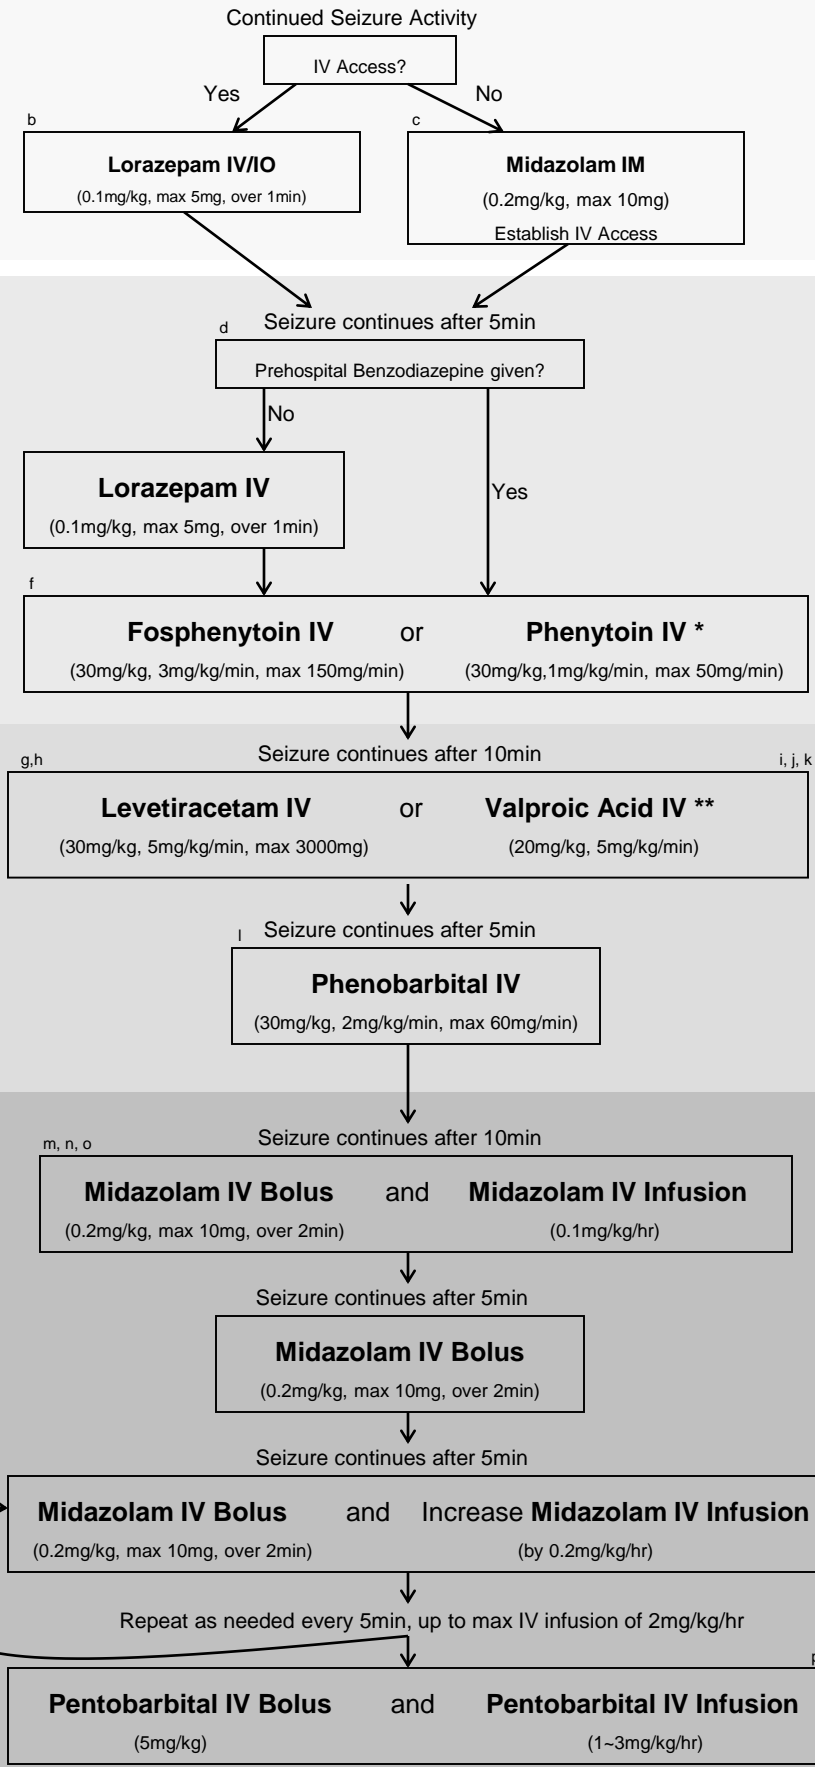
Continued Seizure Activity

IV Access?

Yes

No

b

Lorazepam IV/IO

(0.1mg/kg, max 5mg, over 1min)

c

Midazolam IM

(0.2mg/kg, max 10mg)

Establish IV Access

d

Seizure continues after 5min

Prehospital Benzodiazepine given?

No

Lorazepam IV

(0.1mg/kg, max 5mg, over 1min)

Yes

f

Fosphenytoin IV or Phenytoin IV *

(30mg/kg, 3mg/kg/min, max 150mg/min) (30mg/kg,1mg/kg/min, max 50mg/min)

g,h

Seizure continues after 10min

i, j, k

Levetiracetam IV or Valproic Acid IV **

(30mg/kg, 5mg/kg/min, max 3000mg) (20mg/kg, 5mg/kg/min)

l

Seizure continues after 5min

Phenobarbital IV

(30mg/kg, 2mg/kg/min, max 60mg/min)

m, n, o

Seizure continues after 10min

Midazolam IV Bolus and Midazolam IV Infusion

(0.2mg/kg, max 10mg, over 2min) (0.1mg/kg/hr)

Seizure continues after 5min

Midazolam IV Bolus

(0.2mg/kg, max 10mg, over 2min)

Seizure continues after 5min

Midazolam IV Bolus and Increase Midazolam IV Infusion

(0.2mg/kg, max 10mg, over 2min) (by 0.2mg/kg/hr)

Repeat as needed every 5min, up to max IV infusion of 2mg/kg/hr

p

Pentobarbital IV Bolus and Pentobarbital IV Infusion

(5mg/kg) (1~3mg/kg/hr)